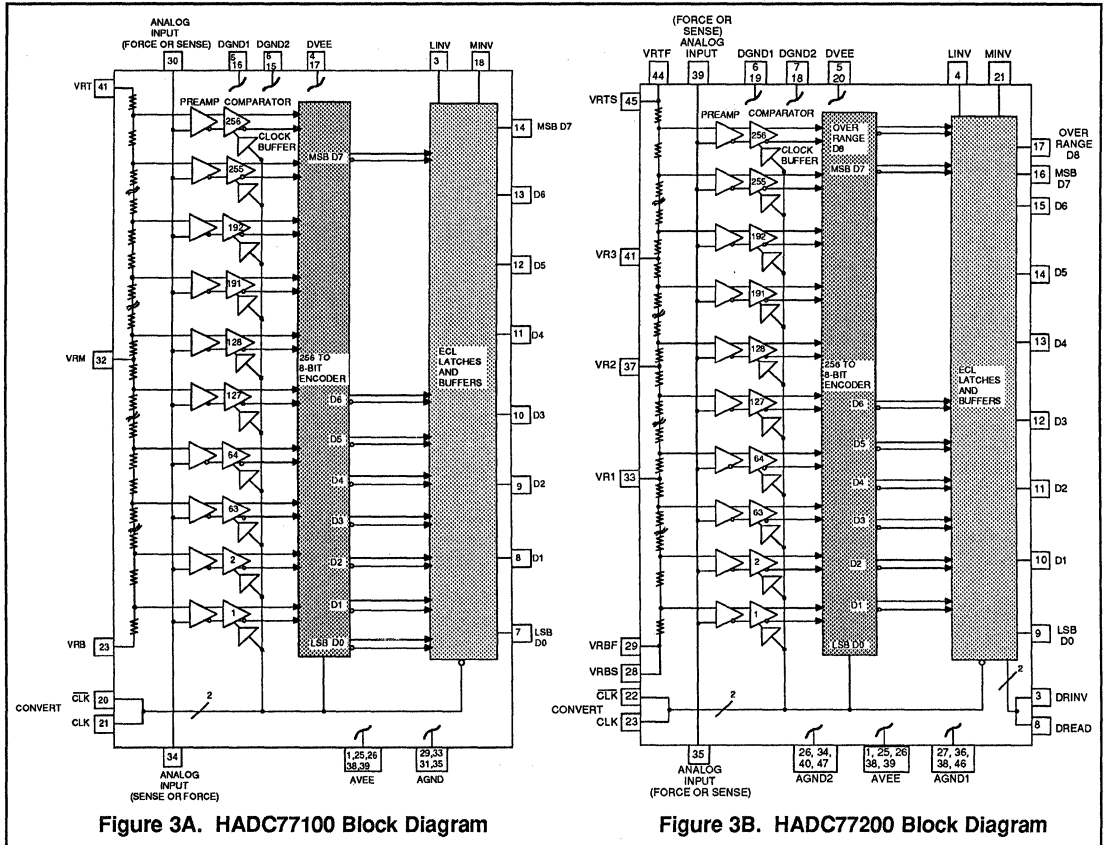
ANALOG INPUT (FORCE OR SENSE)
30
DGND1 6 16
DGND2 5 15
DVEE 4 17
LINV 3
MINV 18
VRT 41
PREAMP
COMPARATOR
256
CLOCK BUFFER
MSB D7
14 MSB D7
255
13 D6
192
12 D5
191
11 D4
VRM 32
128
256 TO 8-BIT ENCODER
ECL LATCHES AND BUFFERS
127
D6
10 D3
D5
64
D4
9 D2
63
D3
2
D2
8 D1
1
D1
VRB 23
LSB D0
7 LSB D0
CONVERT
$\overline{CLK}$ 20
CLK 21
2
34
ANALOG INPUT (SENSE OR FORCE)
1,25,26 38,39
AVEE
29,33 31,35
AGND

Figure 3A. HADC77100 Block Diagram

(FORCE OR SENSE) ANALOG INPUT
VRTF 44
39
DGND1 6 19
DGND2 7 18
DVEE 5 20
LINV 4
MINV 21
VRTS 45
PREAMP
COMPARATOR
256
CLOCK BUFFER
OVER RANGE D8
17 OVER RANGE D8
MSB D7
16 MSB D7
255
15 D6
192
VR3 41
14 D5
191
13 D4
128
VR2 37
256 TO 8-BIT ENCODER
ECL LATCHES AND BUFFERS
127
D6
12 D3
VR1 33
D5
64
D4
11 D2
63
D3
2
D2
10 D1
1
D1
LSB D0
9 LSB D0
VRBF 29
VRBS 28
$\overline{CLK}$ 22
CONVERT
CLK 23
2
2
3 DRINV
8 DREAD
35
ANALOG INPUT (FORCE OR SENSE)
26, 34, 40, 47
AGND2
1, 25, 26 38, 39
AVEE
27, 36, 38, 46
AGND1

Figure 3B. HADC77200 Block Diagram